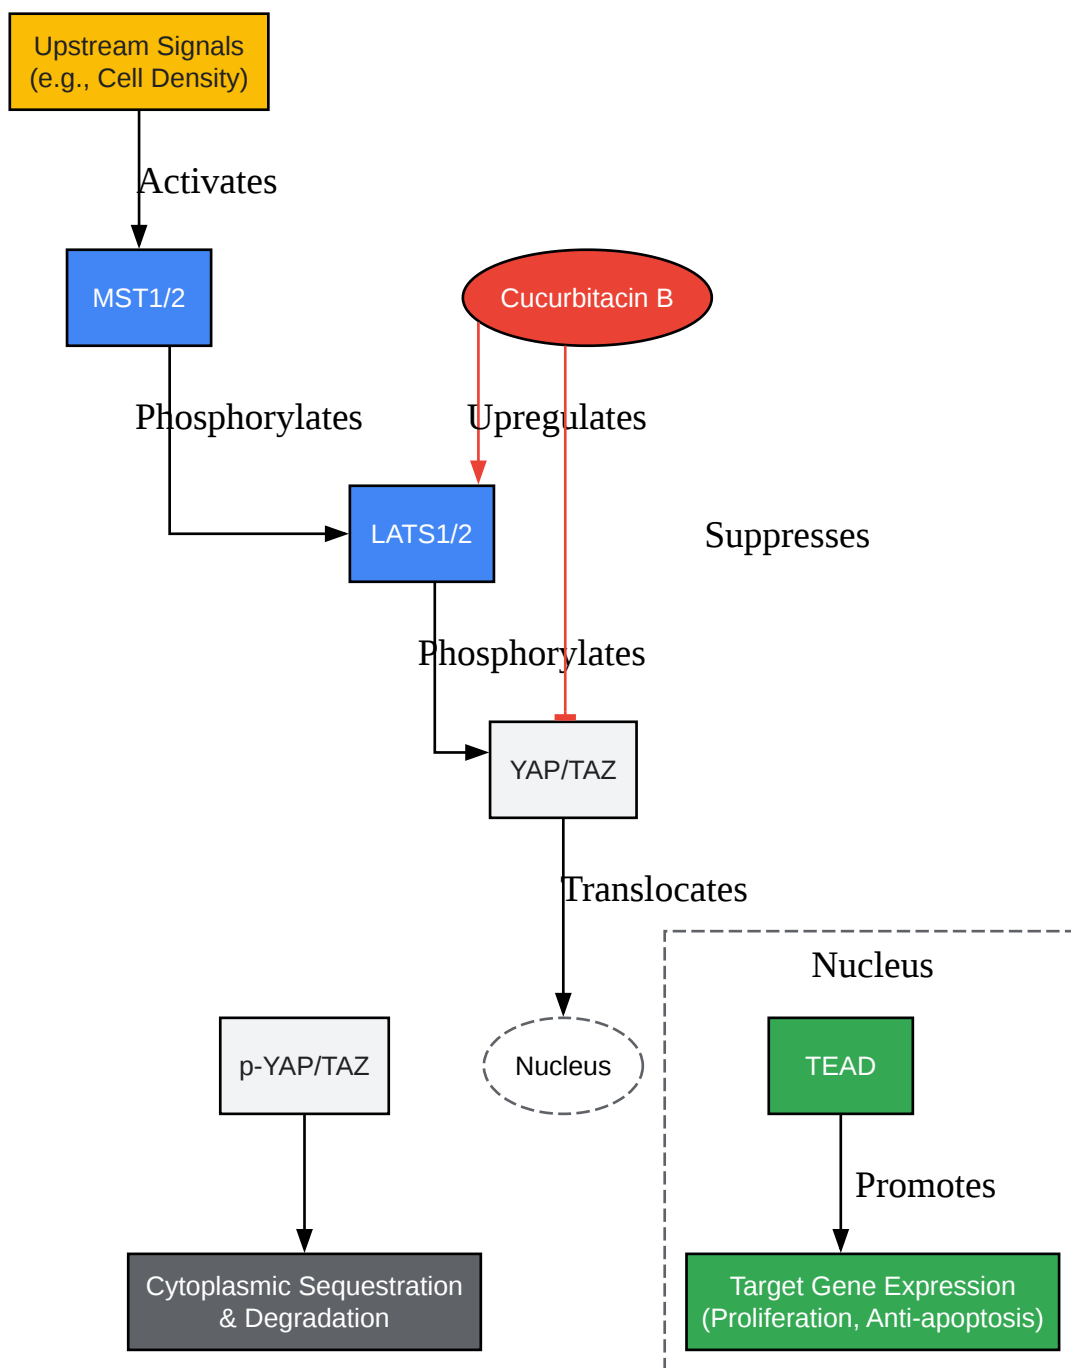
Upstream Signals
(e.g., Cell Density)

Activates

MST1/2

Cucurbitacin B

Phosphorylates

Upregulates

LATS1/2

Suppresses

Phosphorylates

YAP/TAZ

Translocates

Nucleus

p-YAP/TAZ

Nucleus

TEAD

Promotes

Cytoplasmic Sequestration
& Degradation

Target Gene Expression
(Proliferation, Anti-apoptosis)